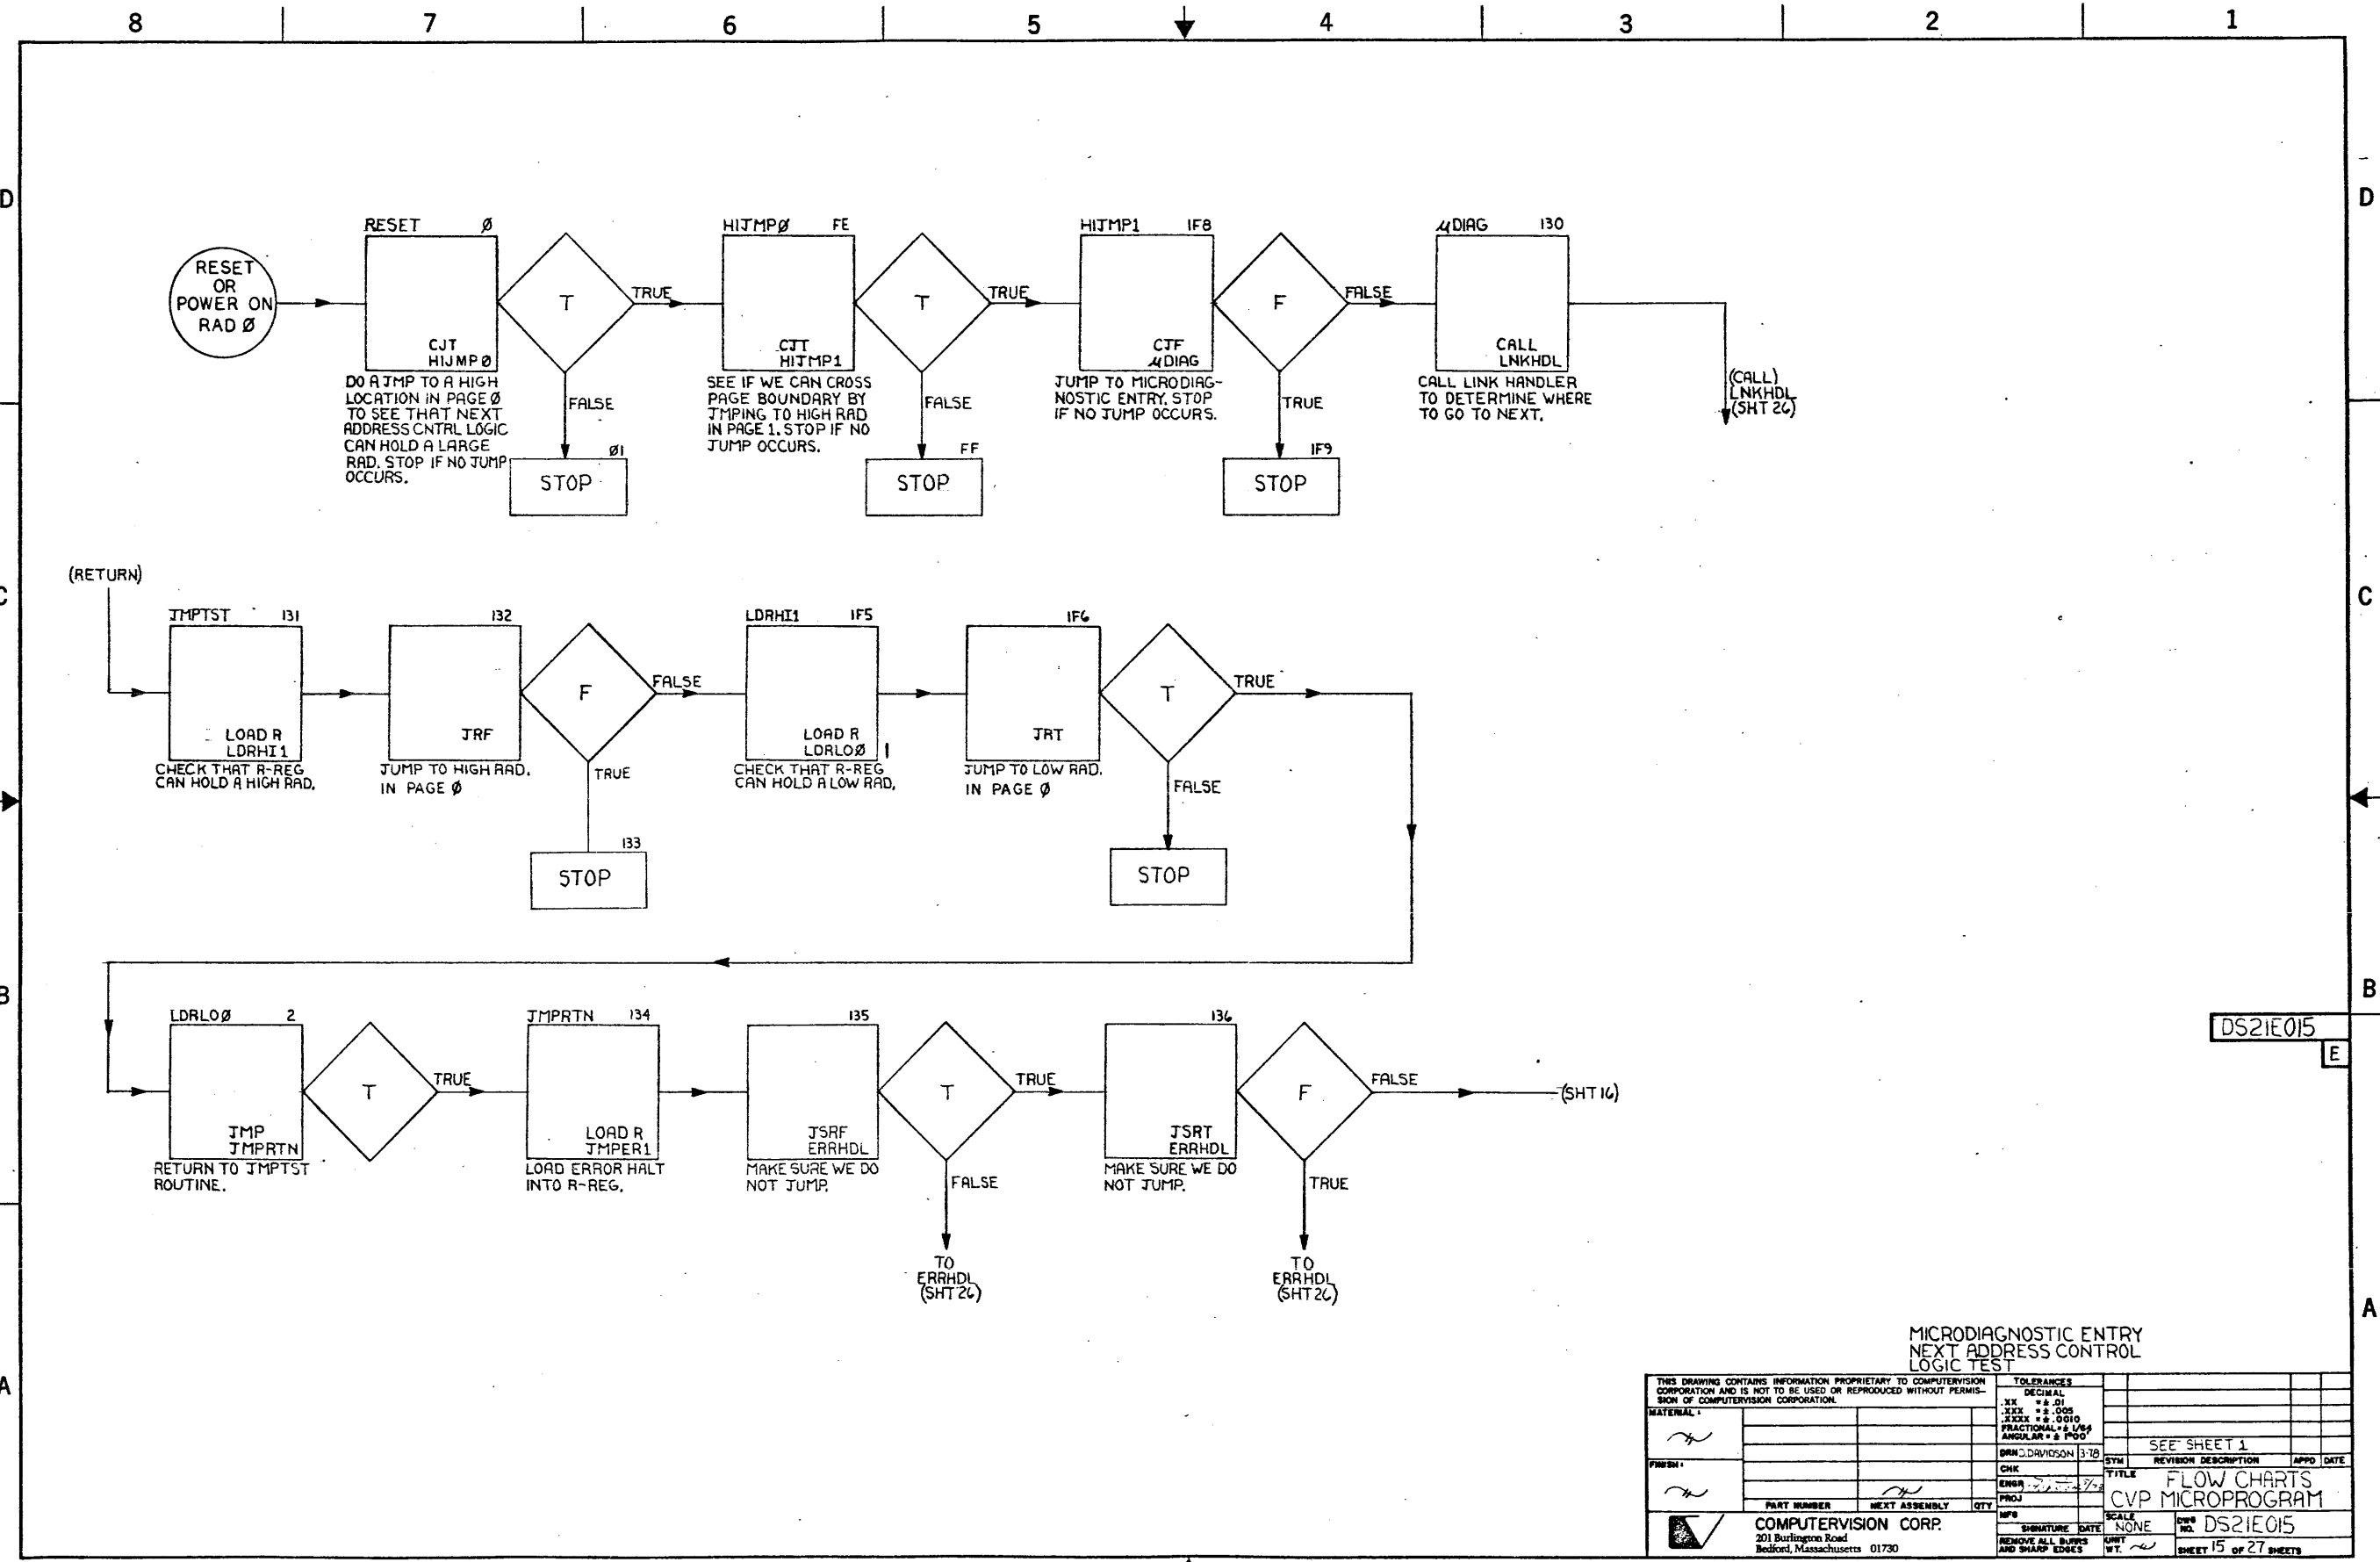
8 7 6 5 4 3 2 1

D

RESET OR POWER ON RAD Ø

RESET Ø

CJT HIJMPØ

DO A JMP TO A HIGH LOCATION IN PAGE Ø TO SEE THAT NEXT ADDRESS CNTRL LOGIC CAN HOLD A LARGE RAD. STOP IF NO JUMP OCCURS.

T

TRUE

FALSE

Ø1

STOP

HITMPØ FE

CJT HITMP1

SEE IF WE CAN CROSS PAGE BOUNDARY BY JMPING TO HIGH RAD IN PAGE 1. STOP IF NO JUMP OCCURS.

T

TRUE

FALSE

FF

STOP

HITMP1 1F8

CJF μDIAG

JUMP TO MICRODIAGNOSTIC ENTRY. STOP IF NO JUMP OCCURS.

F

FALSE

TRUE

1F9

STOP

μDIAG 130

CALL LNKHDL

CALL LINK HANDLER TO DETERMINE WHERE TO GO TO NEXT.

(CALL) LNKHDL (SHT 26)

C

(RETURN)

JMPTST 131

LOAD R LDRHI1

CHECK THAT R-REG CAN HOLD A HIGH RAD.

132

JRF

JUMP TO HIGH RAD. IN PAGE Ø

F

FALSE

TRUE

133

STOP

LDRHI1 1F5

LOAD R LDRLOØ

1

CHECK THAT R-REG CAN HOLD A LOW RAD.

1F6

JRT

JUMP TO LOW RAD. IN PAGE Ø

T

TRUE

FALSE

STOP

B

LDRLOØ 2

JMP JMPRTN

RETURN TO JMPTST ROUTINE.

T

TRUE

JMPRTN 134

LOAD R JMPER1

LOAD ERROR HALT INTO R-REG.

135

JSRF ERRHDL

MAKE SURE WE DO NOT JUMP.

T

TRUE

FALSE

TO ERRHDL (SHT 26)

136

JSRT ERRHDL

MAKE SURE WE DO NOT JUMP.

F

FALSE

TRUE

TO ERRHDL (SHT 26)

(SHT 16)

DS21E015

E

A

MICRODIAGNOSTIC ENTRY NEXT ADDRESS CONTROL LOGIC TEST

THIS DRAWING CONTAINS INFORMATION PROPRIETARY TO COMPUTERVISION CORPORATION AND IS NOT TO BE USED OR REPRODUCED WITHOUT PERMISSION OF COMPUTERVISION CORPORATION.

MATERIAL:

FINISH:

PART NUMBER | NEXT ASSEMBLY | QTY

TOLERANCES DECIMAL .XX = ± .01 .XXX = ± .005 .XXXX = ± .0010 FRACTIONAL = ± 1/64 ANGULAR = ± 1°00'

DRN J. DAVIDSON 3-78

CHK

ENGR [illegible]

PROJ

MFG

SIGNATURE DATE

REMOVE ALL BURRS AND SHARP EDGES

SEE SHEET 1

SYM | REVISION DESCRIPTION | APPD | DATE

TITLE FLOW CHARTS CVP MICROPROGRAM

SCALE NONE

DWG NO. DS21E015

UNIT WT.

SHEET 15 OF 27 SHEETS

COMPUTERVISION CORP.
201 Burlington Road
Bedford, Massachusetts 01730